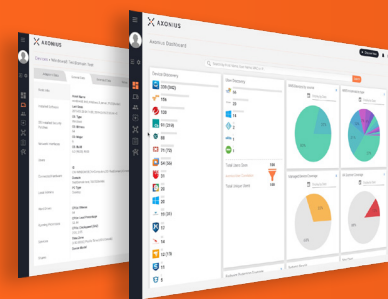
AXONIUS

Devices > Windows4 Technician User

AXONIUS

Axonius Dashboard

Device Discovery

User Discovery

226 (342)

178

58

91 (218)

71 (72)

54 (54)

56

Total Users Seen 100

Total Unique Users 100